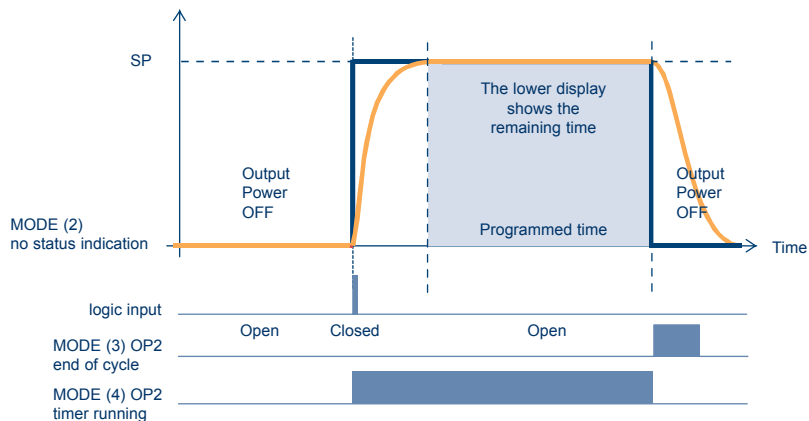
SP

The lower display shows the remaining time

Output Power OFF

Output Power OFF

MODE (2)
no status indication

Programmed time

Time

logic input

Open

Closed

Open

MODE (3) OP2
end of cycle

MODE (4) OP2
timer running